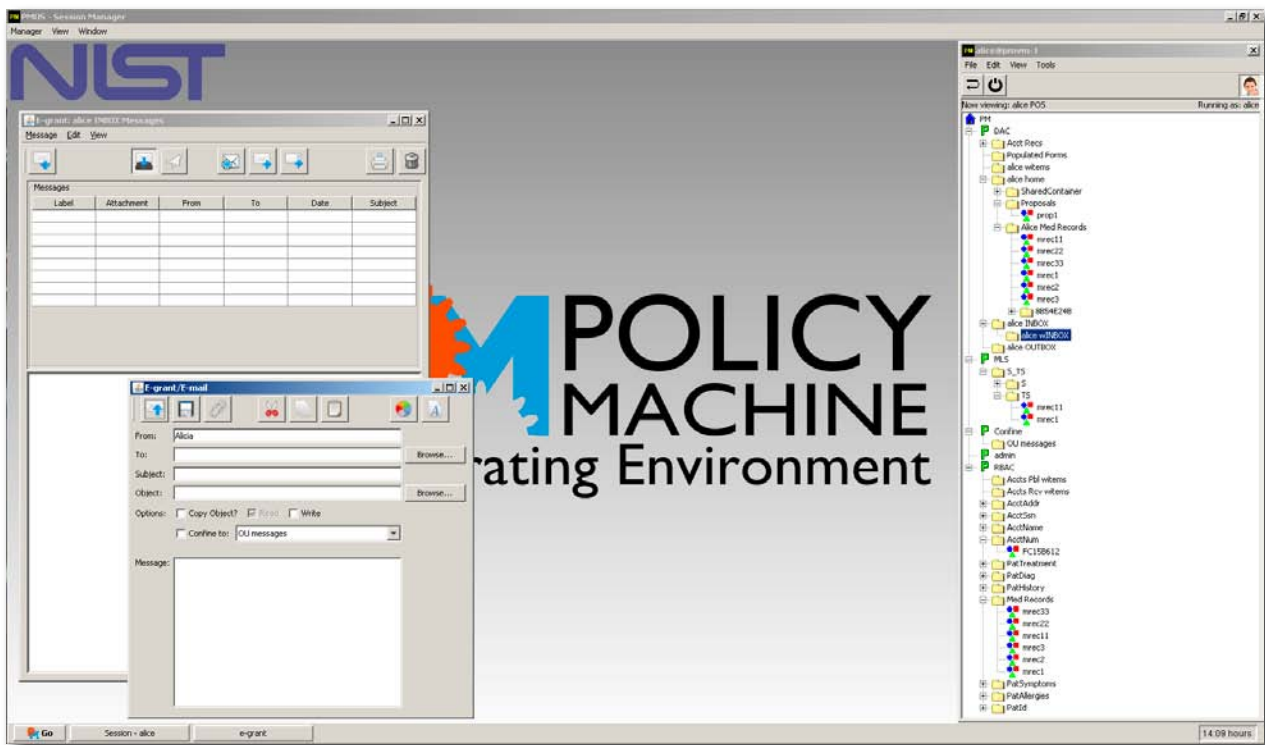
PMOS - Session Manager
Manager View Window

NIST

E-grant: alice INBOX Messages
Message Edit View

Messages

| Label | Attachment | From | To | Date | Subject |
|---|---|---|---|---|---|
| | | | | | |

E-grant/E-mail

From: Alicia
To: Browse...
Subject:
Object: Browse...
Options: Copy Object? Read Write
Confine to: OU messages
Message:

POLICY
MACHINE
rating Environment

alice@pmms: 1
File Edit View Tools
Now viewing: alice POS Running as: alice
PM
DAC
Acct Recs
Populated Forms
alice witems
alice home
SharedContainer
Proposals
prop1
Alice Med Records
mrec11
mrec22
mrec33
mrec1
mrec2
mrec3
8B54E24B
alice INBOX
alice wINBOX
alice OUTBOX
MLS
S_TS
S
TS
mrec11
mrec1
Confine
OU messages
admin
RBAC
Accts Pbl witems
Accts Rcv witems
AcctAddr
AcctSsn
AcctName
AcctNum
FC15B612
PatTreatment
PatDiag
PatHistory
Med Records
mrec33
mrec22
mrec11
mrec3
mrec2
mrec1
PatSymptoms
PatAllergies
PatId

Go Session - alice e-grant 14:09 hours